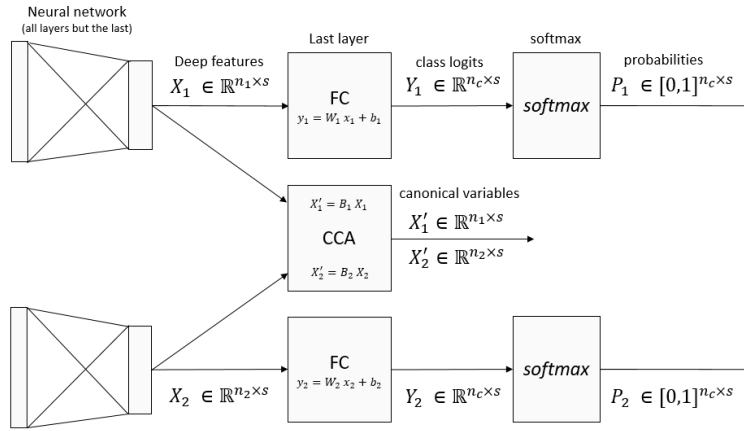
Neural network
(all layers but the last)

Deep features
$X_1 \in \mathbb{R}^{n_1 \times s}$

Last layer

FC
$y_1 = W_1 x_1 + b_1$

class logits
$Y_1 \in \mathbb{R}^{n_c \times s}$

softmax

*softmax*

probabilities
$P_1 \in [0,1]^{n_c \times s}$

$X_1' = B_1 X_1$
CCA
$X_2' = B_2 X_2$

canonical variables
$X_1' \in \mathbb{R}^{n_1 \times s}$
$X_2' \in \mathbb{R}^{n_2 \times s}$

FC
$y_2 = W_2 x_2 + b_2$

*softmax*

$X_2 \in \mathbb{R}^{n_2 \times s}$

$Y_2 \in \mathbb{R}^{n_c \times s}$

$P_2 \in [0,1]^{n_c \times s}$